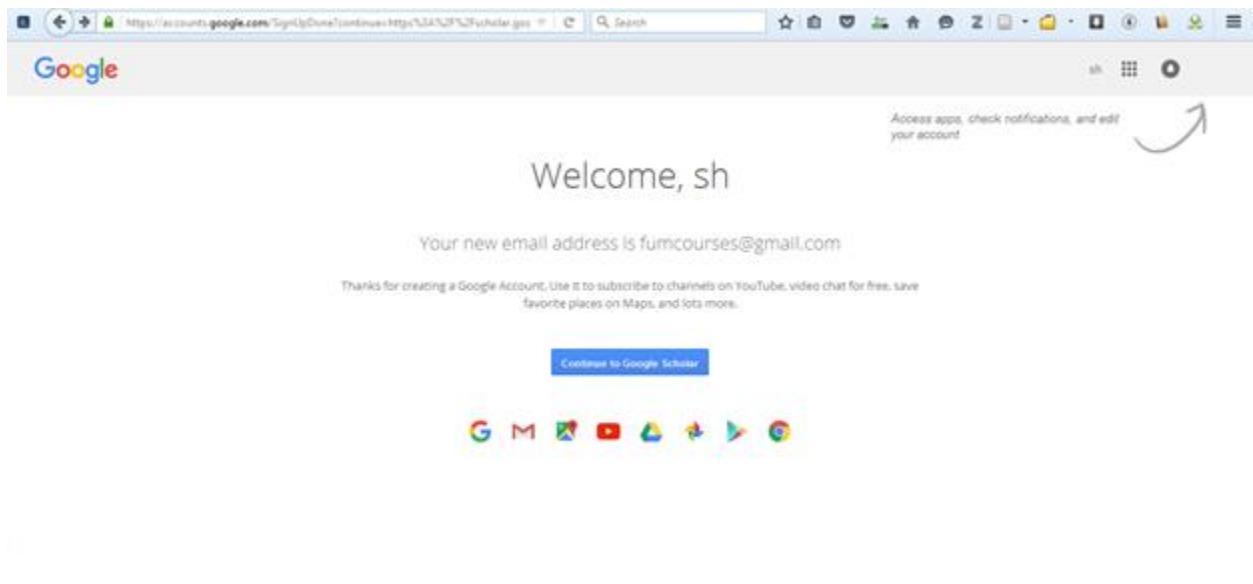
https://accounts.google.com/SignUpDone?continue=https%3A%2F%2Fscholar.goo
Search

Google

sh

Access apps, check notifications, and edit your account

Welcome, sh

Your new email address is fumcourses@gmail.com

Thanks for creating a Google Account. Use it to subscribe to channels on YouTube, video chat for free, save favorite places on Maps, and lots more.

Continue to Google Scholar